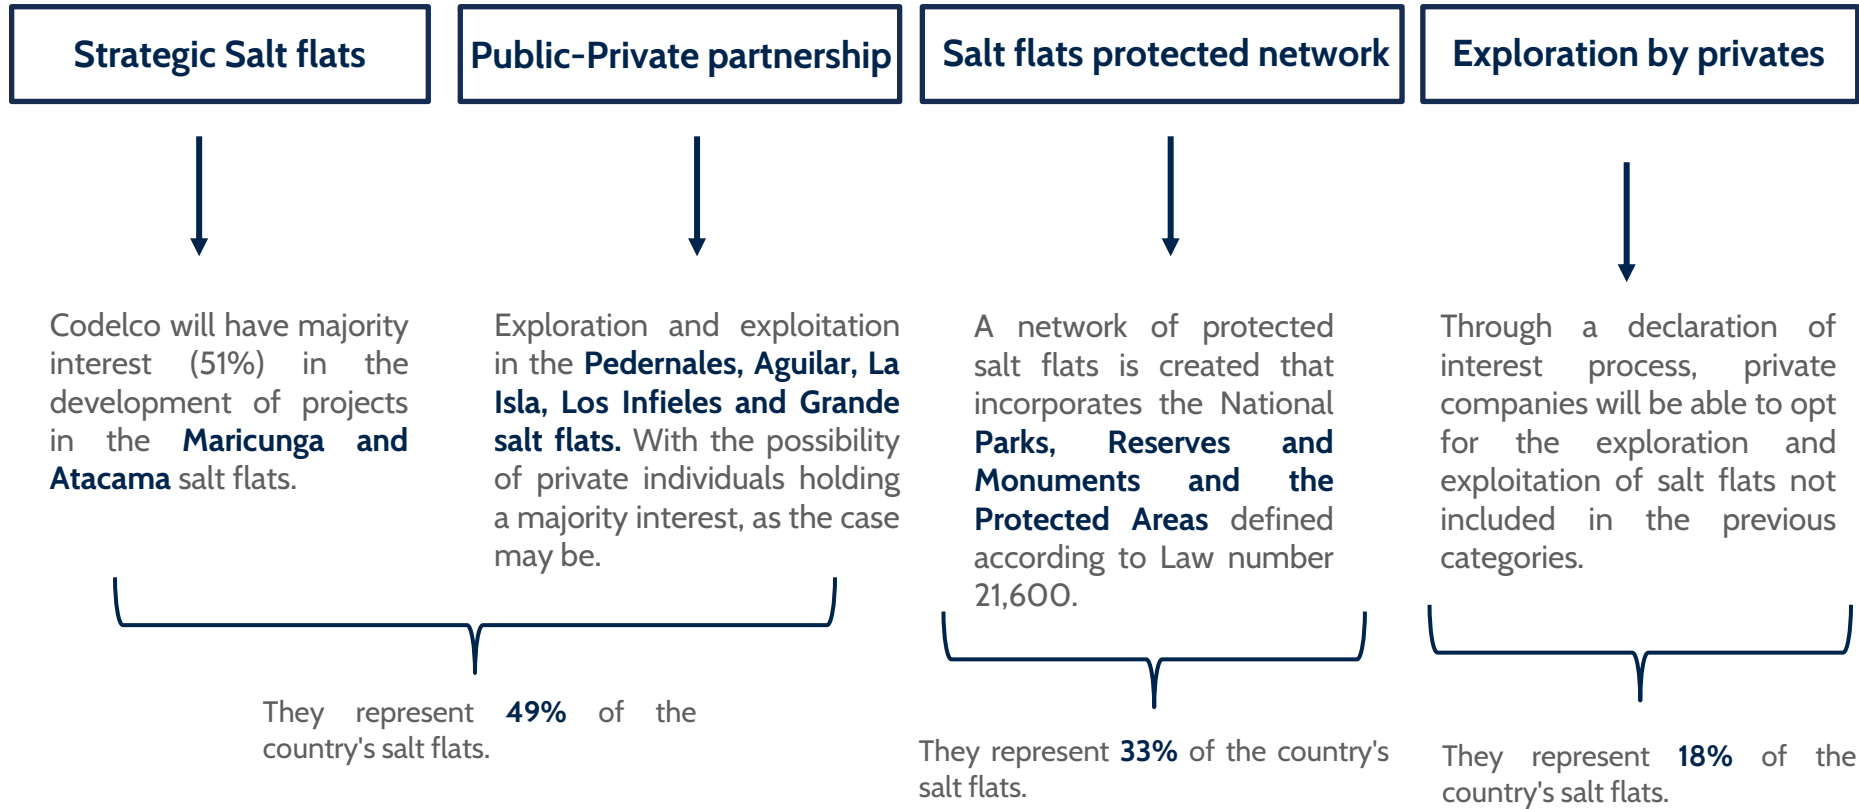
Strategic Salt flats

Public-Private partnership

Salt flats protected network

Exploration by privates

Codelco will have majority interest (51%) in the development of projects in the Maricunga and Atacama salt flats.

Exploration and exploitation in the Pedernales, Aguilar, La Isla, Los Infieles and Grande salt flats. With the possibility of private individuals holding a majority interest, as the case may be.

A network of protected salt flats is created that incorporates the National Parks, Reserves and Monuments and the Protected Areas defined according to Law number 21,600.

Through a declaration of interest process, private companies will be able to opt for the exploration and exploitation of salt flats not included in the previous categories.

They represent 49% of the country's salt flats.

They represent 33% of the country's salt flats.

They represent 18% of the country's salt flats.